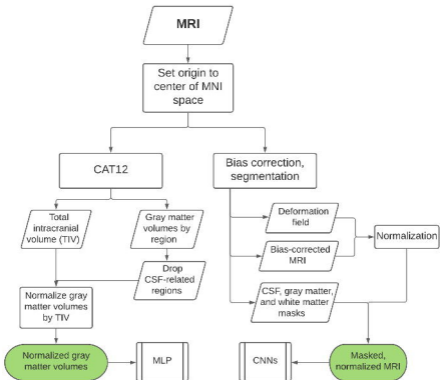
MRI

Set origin to center of MNI space

CAT12

Bias correction, segmentation

Total intracranial volume (TIV)

Gray matter volumes by region

Drop CSF-related regions

Normalize gray matter volumes by TIV

Normalized gray matter volumes

MLP

Deformation field

Bias-corrected MRI

Normalization

CSF, gray matter, and white matter masks

CNNs

Masked, normalized MRI